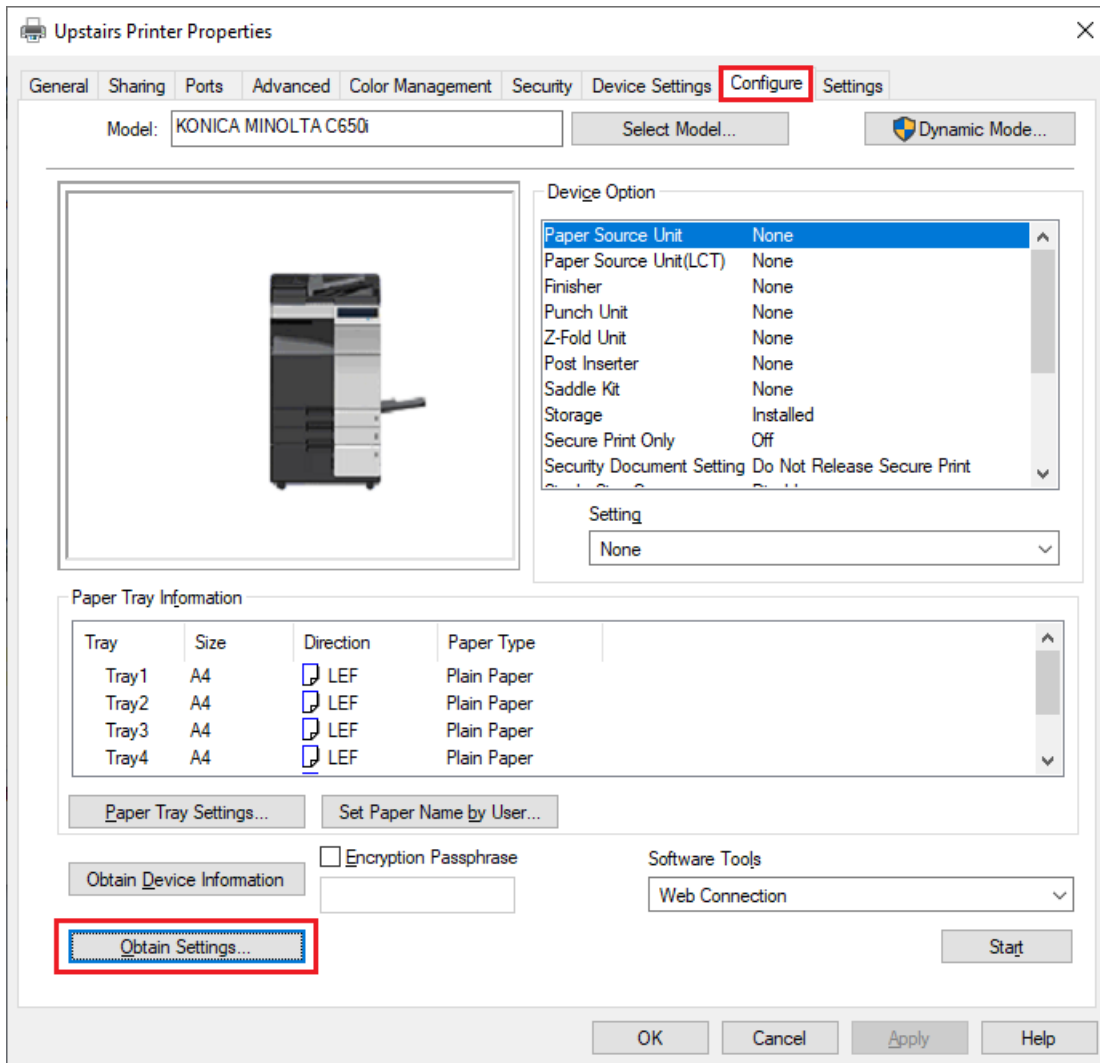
Upstairs Printer Properties

General | Sharing | Ports | Advanced | Color Management | Security | Device Settings | Configure | Settings

Model: KONICA MINOLTA C650i

Select Model...

Dynamic Mode...

Device Option

| | |
|---|---|
| Paper Source Unit | None |
| Paper Source Unit(LCT) | None |
| Finisher | None |
| Punch Unit | None |
| Z-Fold Unit | None |
| Post Inserter | None |
| Saddle Kit | None |
| Storage | Installed |
| Secure Print Only | Off |
| Security Document Setting | Do Not Release Secure Print |

Setting

None

Paper Tray Information

| Tray | Size | Direction | Paper Type |
|---|---|---|---|
| Tray1 | A4 | LEF | Plain Paper |
| Tray2 | A4 | LEF | Plain Paper |
| Tray3 | A4 | LEF | Plain Paper |
| Tray4 | A4 | LEF | Plain Paper |

Paper Tray Settings...

Set Paper Name by User...

Obtain Device Information

Encryption Passphrase

Software Tools

Web Connection

Obtain Settings...

Start

OK

Cancel

Apply

Help